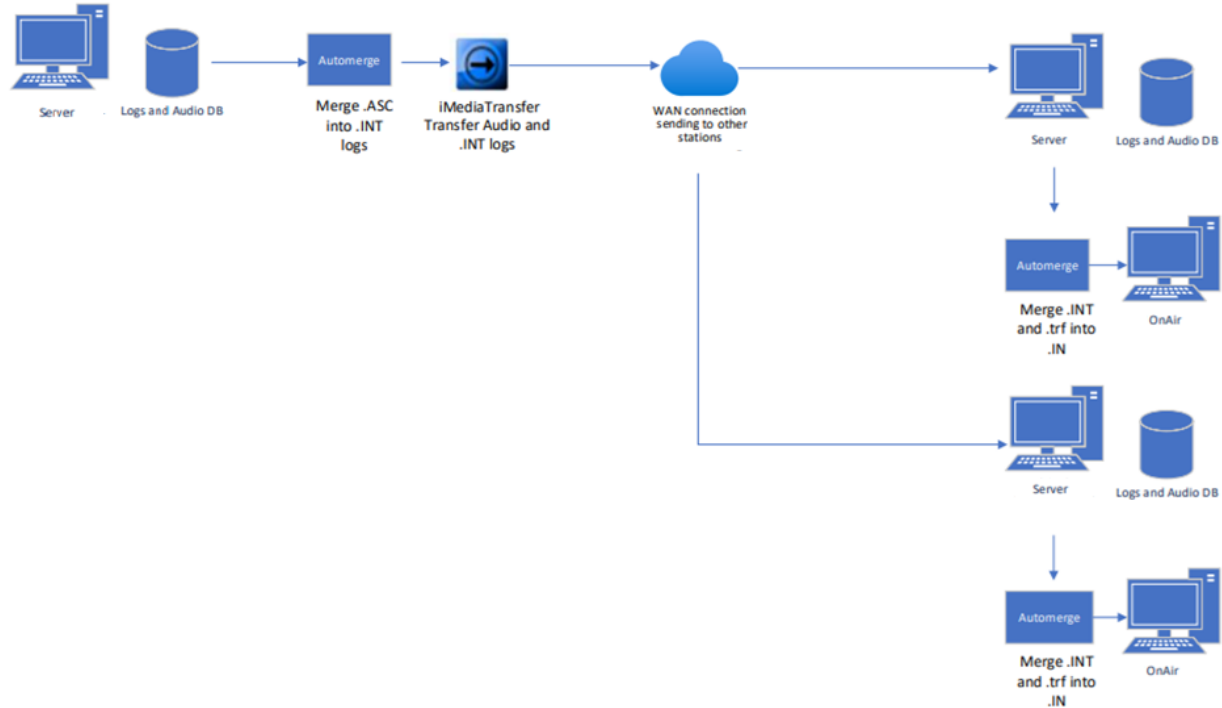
Server

Logs and Audio DB

Automerge

Merge .ASC into .INT logs

iMediaTransfer Transfer Audio and .INT logs

WAN connection sending to other stations

Server

Logs and Audio DB

Automerge

Merge .INT and .trf into .IN

OnAir

Server

Logs and Audio DB

Automerge

Merge .INT and .trf into .IN

OnAir